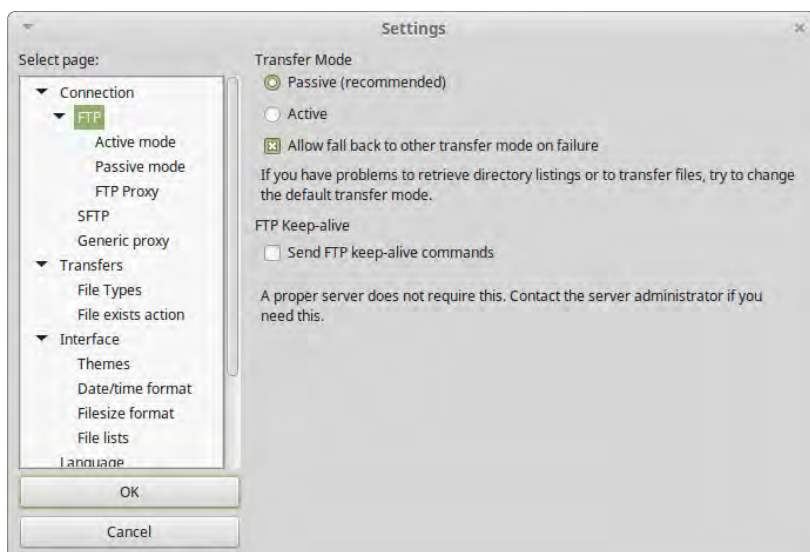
Settings

Select page:

Connection
FTP
Active mode
Passive mode
FTP Proxy
SFTP
Generic proxy
Transfers
File Types
File exists action
Interface
Themes
Date/time format
Filesize format
File lists
Language

OK

Cancel

Transfer Mode
Passive (recommended)
Active
Allow fall back to other transfer mode on failure

If you have problems to retrieve directory listings or to transfer files, try to change the default transfer mode.

FTP Keep-alive
Send FTP keep-alive commands

A proper server does not require this. Contact the server administrator if you need this.